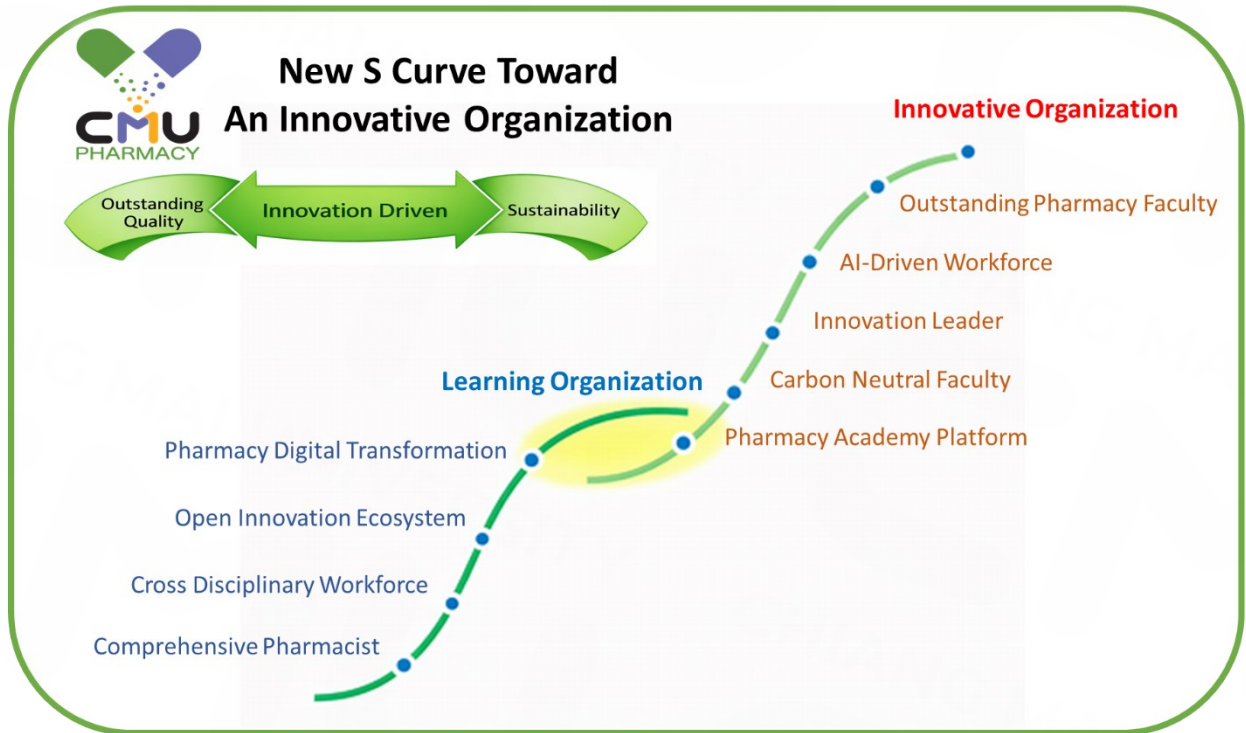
CMU
PHARMACY

New S Curve Toward
An Innovative Organization

Outstanding Quality
Innovation Driven
Sustainability

Innovative Organization

Outstanding Pharmacy Faculty

AI-Driven Workforce

Innovation Leader

Carbon Neutral Faculty

Pharmacy Academy Platform

Learning Organization

Pharmacy Digital Transformation

Open Innovation Ecosystem

Cross Disciplinary Workforce

Comprehensive Pharmacist